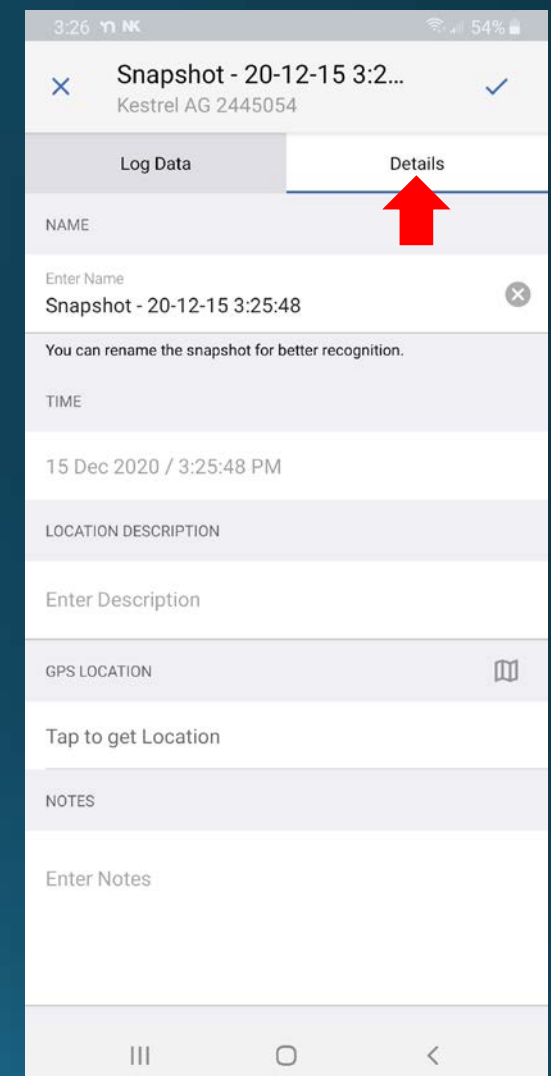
3:26 54%

Snapshot - 20-12-15 3:2...
Kestrel AG 2445054

Log Data
Details

NAME

Enter Name
Snapshot - 20-12-15 3:25:48

You can rename the snapshot for better recognition.

TIME

15 Dec 2020 / 3:25:48 PM

LOCATION DESCRIPTION

Enter Description

GPS LOCATION

Tap to get Location

NOTES

Enter Notes